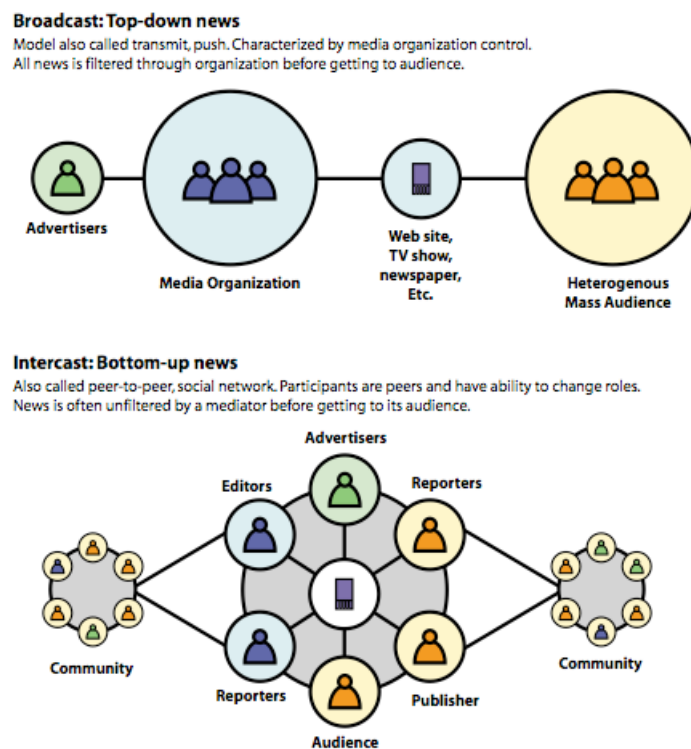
Broadcast: Top-down news
Model also called transmit, push. Characterized by media organization control. All news is filtered through organization before getting to audience.

Advertisers

Media Organization

Web site, TV show, newspaper, Etc.

Heterogenous Mass Audience

Intercast: Bottom-up news
Also called peer-to-peer, social network. Participants are peers and have ability to change roles. News is often unfiltered by a mediator before getting to its audience.

Advertisers

Editors

Reporters

Community

Community

Reporters

Publisher

Audience